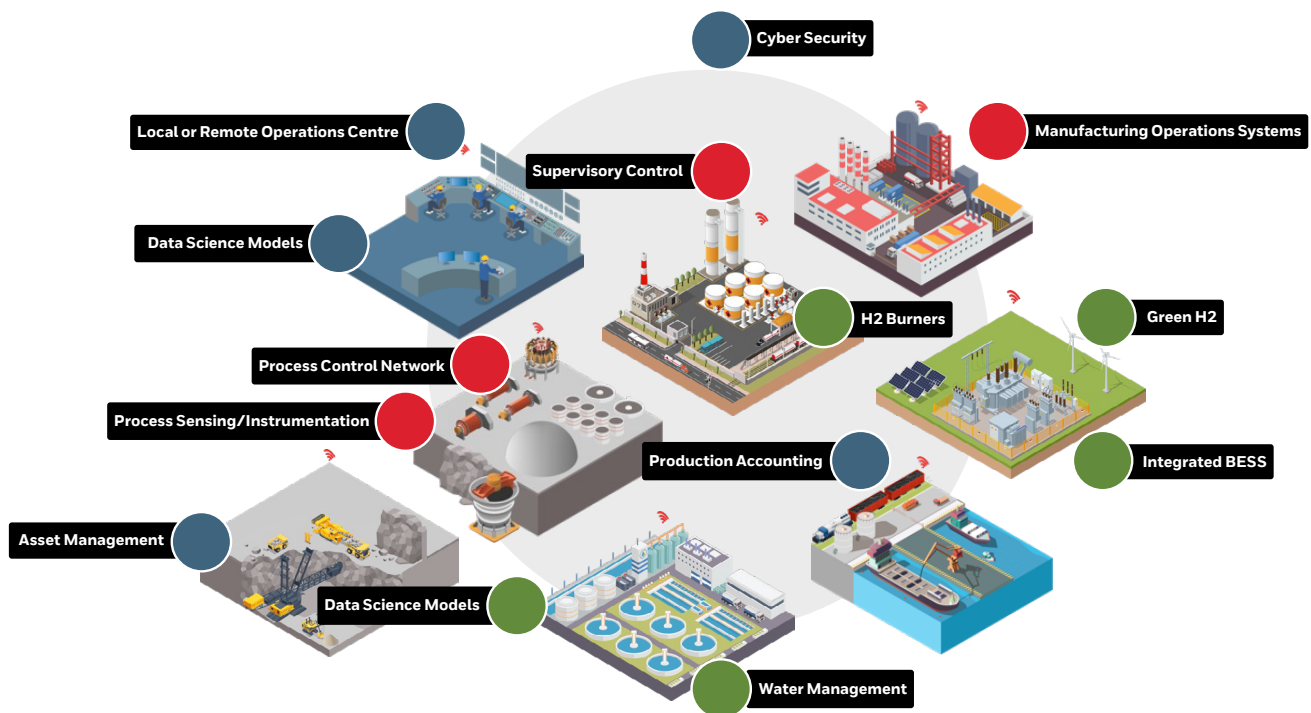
Cyber Security

Local or Remote Operations Centre

Manufacturing Operations Systems

Supervisory Control

Data Science Models

H2 Burners

Green H2

Process Control Network

Process Sensing/Instrumentation

Production Accounting

Integrated BESS

Asset Management

Data Science Models

Water Management